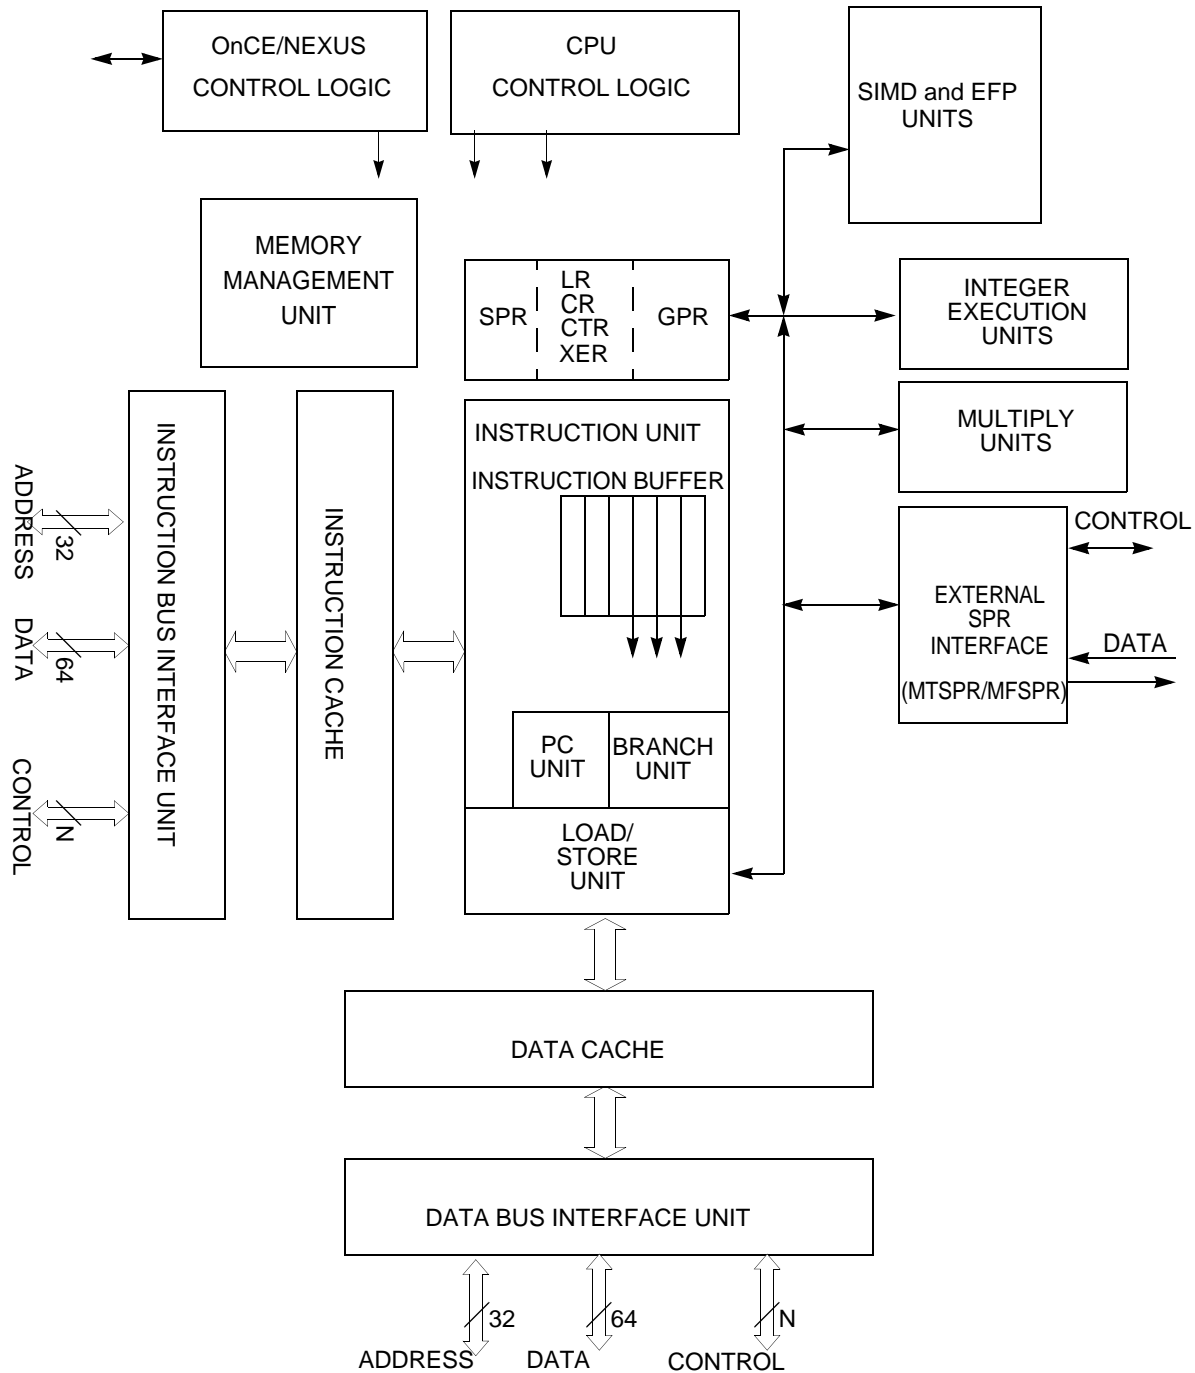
OnCE/NEXUS
CONTROL LOGIC

CPU
CONTROL LOGIC

SIMD and EFP
UNITS

MEMORY
MANAGEMENT
UNIT

SPR
LR
CR
CTR
XER
GPR

INTEGER
EXECUTION
UNITS

MULTIPLY
UNITS

ADDRESS
32
DATA
64
CONTROL
N

INSTRUCTION BUS INTERFACE UNIT

INSTRUCTION CACHE

INSTRUCTION UNIT

INSTRUCTION BUFFER

CONTROL

EXTERNAL
SPR
INTERFACE
(MTSPR/MFSPR)

DATA

PC
UNIT

BRANCH
UNIT

LOAD/
STORE
UNIT

DATA CACHE

DATA BUS INTERFACE UNIT

32
64
N
ADDRESS
DATA
CONTROL